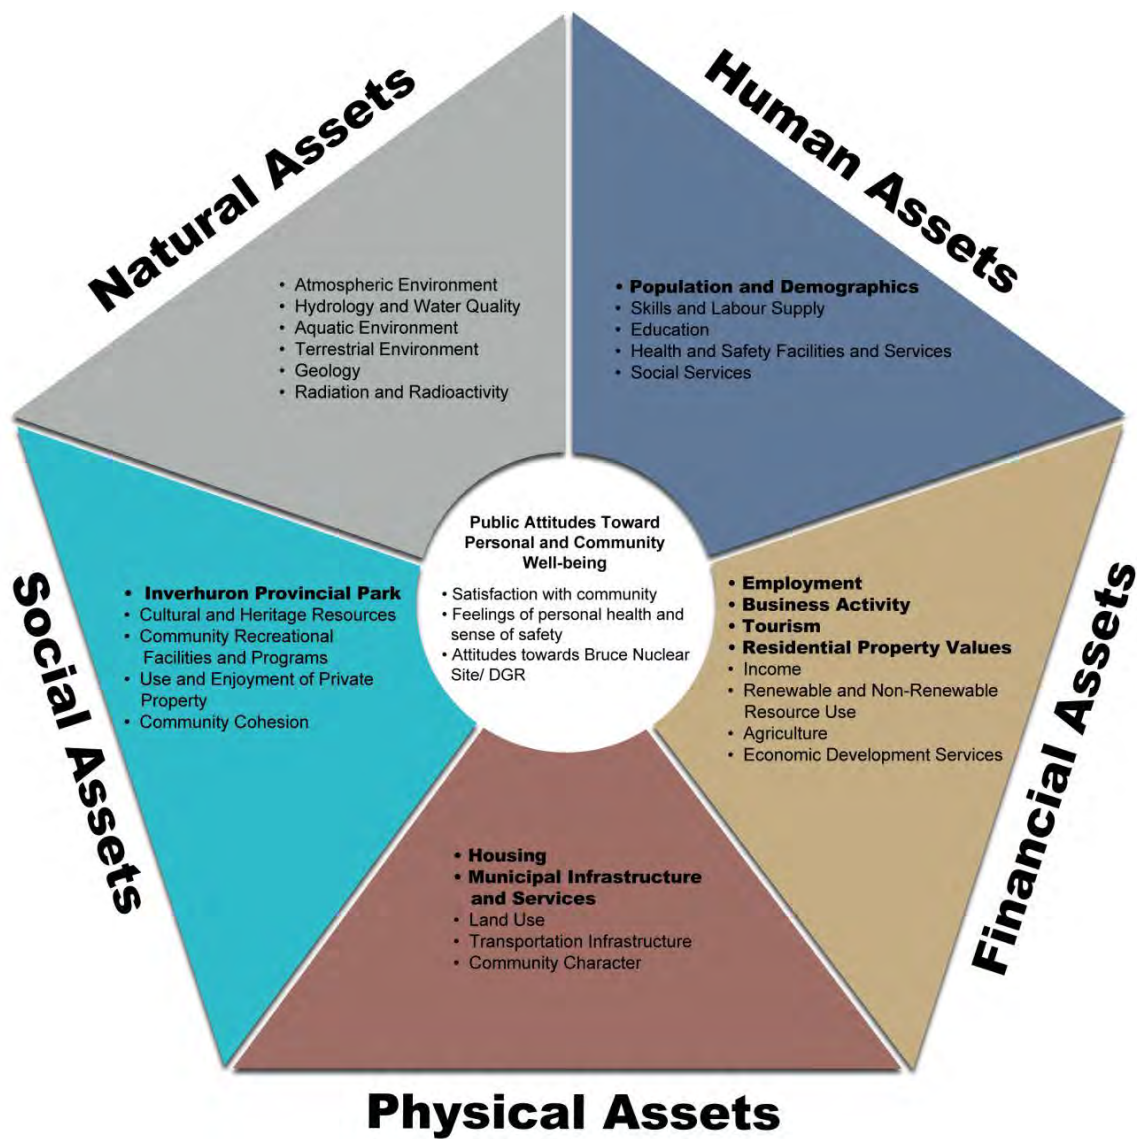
Natural Assets

• Atmospheric Environment
• Hydrology and Water Quality
• Aquatic Environment
• Terrestrial Environment
• Geology
• Radiation and Radioactivity

Human Assets

• Population and Demographics
• Skills and Labour Supply
• Education
• Health and Safety Facilities and Services
• Social Services

Public Attitudes Toward Personal and Community Well-being

• Satisfaction with community
• Feelings of personal health and sense of safety
• Attitudes towards Bruce Nuclear Site/ DGR

Social Assets

• Inverhuron Provincial Park
• Cultural and Heritage Resources
• Community Recreational Facilities and Programs
• Use and Enjoyment of Private Property
• Community Cohesion

Financial Assets

• Employment
• Business Activity
• Tourism
• Residential Property Values
• Income
• Renewable and Non-Renewable Resource Use
• Agriculture
• Economic Development Services

• Housing
• Municipal Infrastructure and Services
• Land Use
• Transportation Infrastructure
• Community Character

Physical Assets